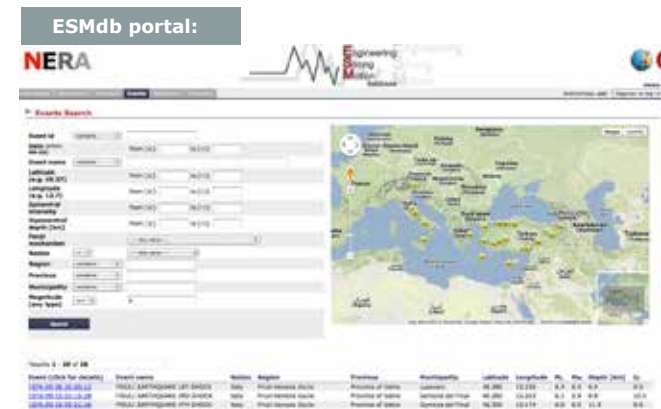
ESMdb portal:

NERA

Engineering Strong Motion database

Events Search

Event Id
Date
Event name
Latitude (e.g. 45.67)
Longitude (e.g. 12.7)
Epicentral intensity
Hypocentral depth (km)
Fault mechanism
Nation
Region
Province
Municipality
Magnitude (any type)

Search

Results 1 - 20 of 38

| Event (click for details) | Event name | Nation | Region | Province | Municipality | Latitude | Longitude | ML | Mw | Depth (km) | I0 |
|---|---|---|---|---|---|---|---|---|---|---|---|
| 1976-05-06 20:00:12 | FRIULI EARTHQUAKE 1ST SHOCK | Italy | Friuli-Venezia Giulia | Province of Udine | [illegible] | 46.262 | 13.300 | 6.4 | 6.4 | 6.4 | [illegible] |
| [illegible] | FRIULI EARTHQUAKE 2ND SHOCK | Italy | Friuli-Venezia Giulia | Province of Udine | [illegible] | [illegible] | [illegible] | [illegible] | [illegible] | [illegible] | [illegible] |
| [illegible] | FRIULI EARTHQUAKE 4TH SHOCK | Italy | Friuli-Venezia Giulia | Province of Udine | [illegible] | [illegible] | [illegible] | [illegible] | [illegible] | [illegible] | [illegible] |